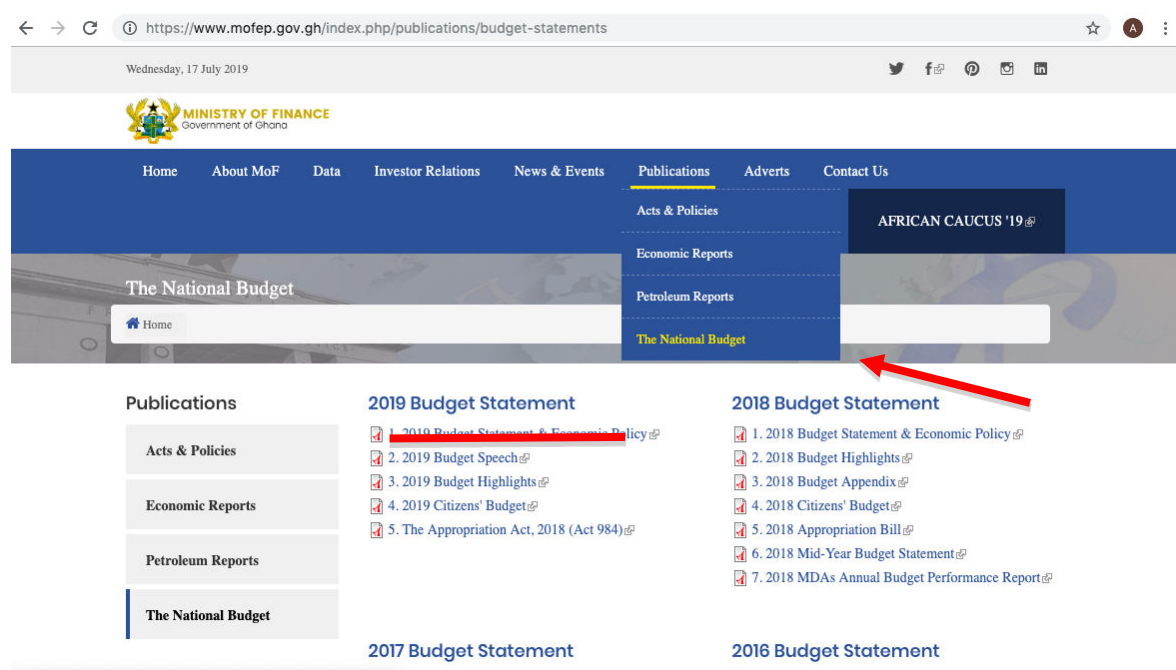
https://www.mofep.gov.gh/index.php/publications/budget-statements

Wednesday, 17 July 2019

MINISTRY OF FINANCE
Government of Ghana

Home About MoF Data Investor Relations News & Events Publications Adverts Contact Us

Acts & Policies
Economic Reports
Petroleum Reports
The National Budget

AFRICAN CAUCUS '19

The National Budget

Home

Publications

Acts & Policies
Economic Reports
Petroleum Reports
The National Budget

2019 Budget Statement

1. 2019 Budget Statement & Economic Policy
2. 2019 Budget Speech
3. 2019 Budget Highlights
4. 2019 Citizens' Budget
5. The Appropriation Act, 2018 (Act 984)

2018 Budget Statement

1. 2018 Budget Statement & Economic Policy
2. 2018 Budget Highlights
3. 2018 Budget Appendix
4. 2018 Citizens' Budget
5. 2018 Appropriation Bill
6. 2018 Mid-Year Budget Statement
7. 2018 MDAs Annual Budget Performance Report

2017 Budget Statement

2016 Budget Statement